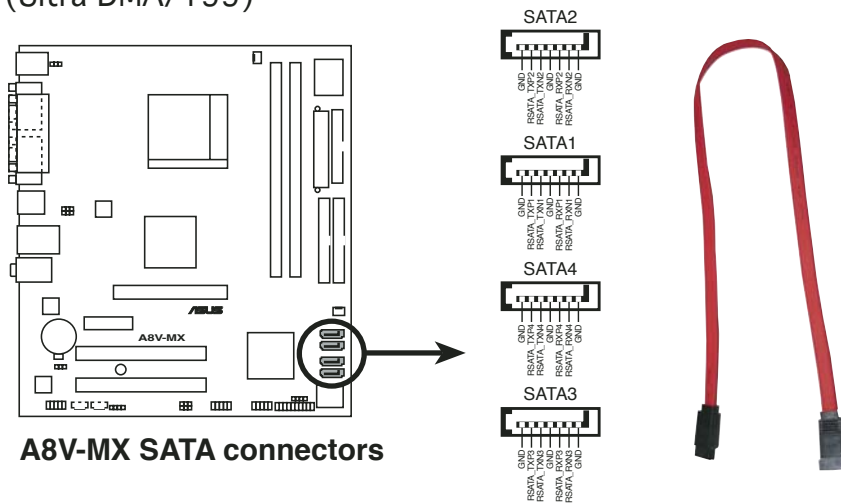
(Ultra DMA/133)

A8V-MX

A8V-MX SATA connectors

SATA2

GND
RSATA_TXP2
RSATA_TXN2
GND
RSATA_RXP2
RSATA_RXN2
GND

SATA1

GND
RSATA_TXP1
RSATA_TXN1
GND
RSATA_RXP1
RSATA_RXN1
GND

SATA4

GND
RSATA_TXP4
RSATA_TXN4
GND
RSATA_RXP4
RSATA_RXN4
GND

SATA3

GND
RSATA_TXP3
RSATA_TXN3
GND
RSATA_RXP3
RSATA_RXN3
GND